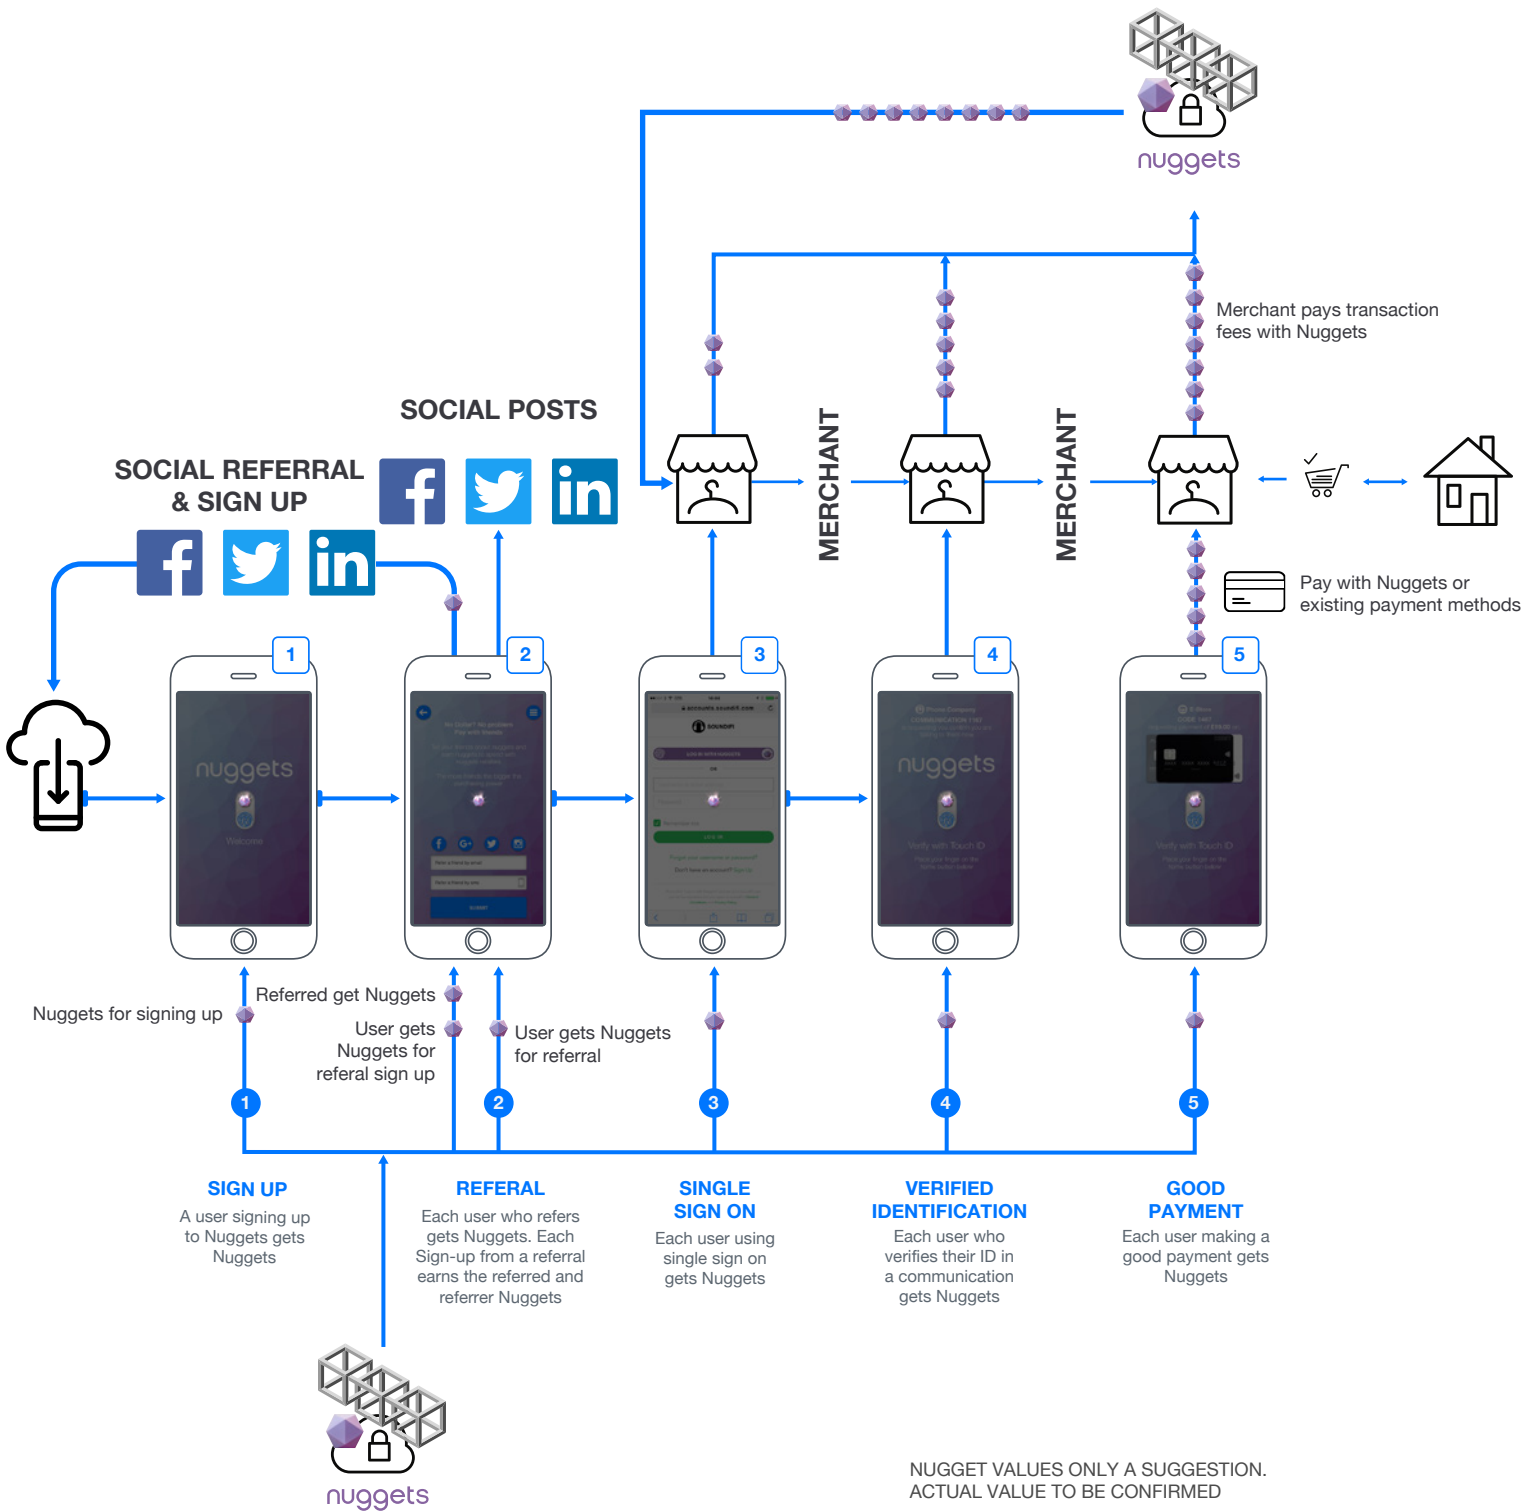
nuggets

Merchant pays transaction fees with Nuggets

SOCIAL POSTS

SOCIAL REFERRAL & SIGN UP

MERCHANT

MERCHANT

Pay with Nuggets or existing payment methods

1

2

3

4

5

nuggets

Welcome

nuggets

Verify with Touch ID

Verify with Touch ID

Nuggets for signing up

Referred get Nuggets

User gets Nuggets for referal sign up

User gets Nuggets for referral

1

2

3

4

5

SIGN UP
A user signing up to Nuggets gets Nuggets

REFERAL
Each user who refers gets Nuggets. Each Sign-up from a referral earns the referred and referrer Nuggets

SINGLE SIGN ON
Each user using single sign on gets Nuggets

VERIFIED IDENTIFICATION
Each user who verifies their ID in a communication gets Nuggets

GOOD PAYMENT
Each user making a good payment gets Nuggets

nuggets

NUGGET VALUES ONLY A SUGGESTION. ACTUAL VALUE TO BE CONFIRMED